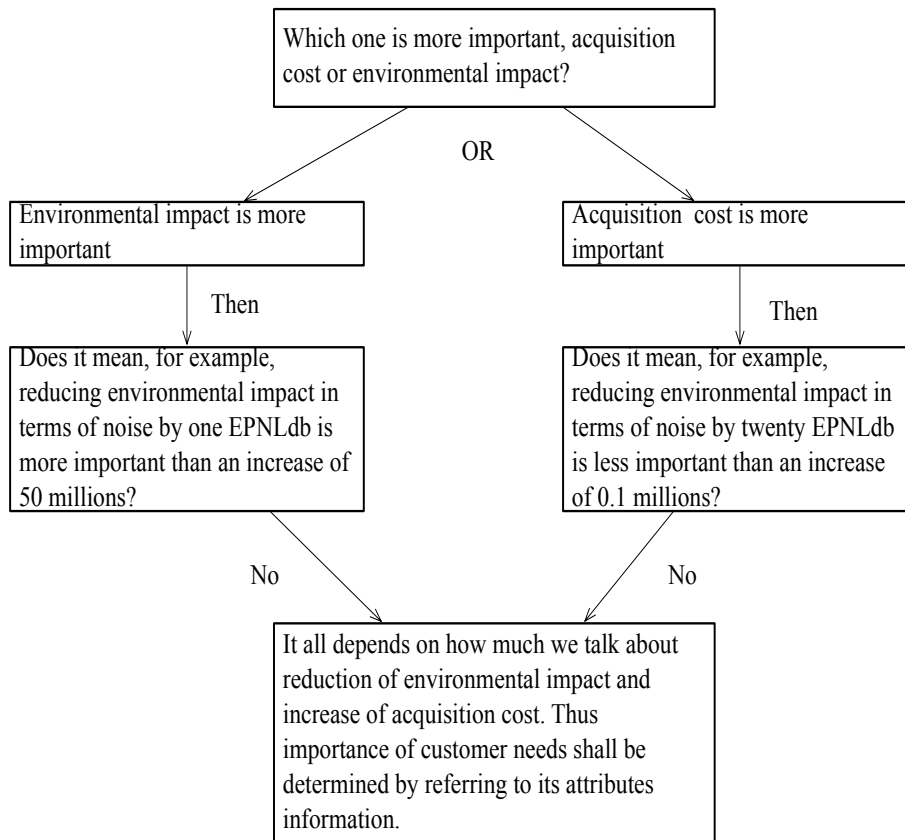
Which one is more important, acquisition cost or environmental impact?

OR

Environmental impact is more important

Then

Does it mean, for example, reducing environmental impact in terms of noise by one EPNLdb is more important than an increase of 50 millions?

No

Acquisition cost is more important

Then

Does it mean, for example, reducing environmental impact in terms of noise by twenty EPNLdb is less important than an increase of 0.1 millions?

No

It all depends on how much we talk about reduction of environmental impact and increase of acquisition cost. Thus importance of customer needs shall be determined by referring to its attributes information.